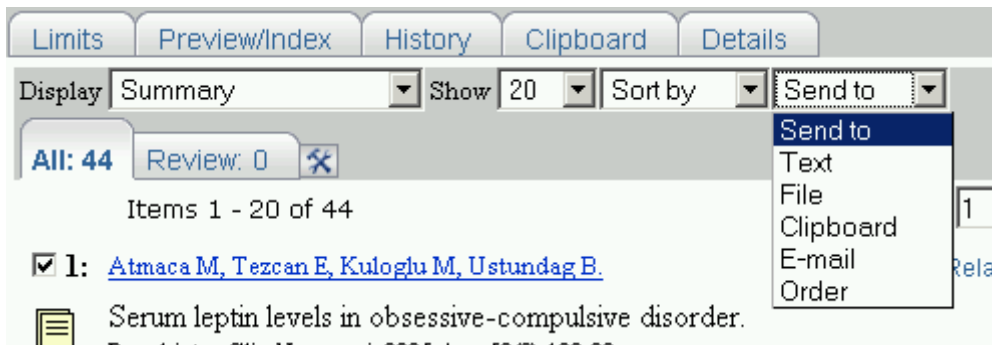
Limits | Preview/Index | History | Clipboard | Details

Display Summary Show 20 Sort by Send to

Send to
Text
File
Clipboard
E-mail
Order

All: 44 Review: 0

Items 1 - 20 of 44

1

1: Atmaca M, Tezcan E, Kuloglu M, Ustundag B.

Rela

Serum leptin levels in obsessive-compulsive disorder.

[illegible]